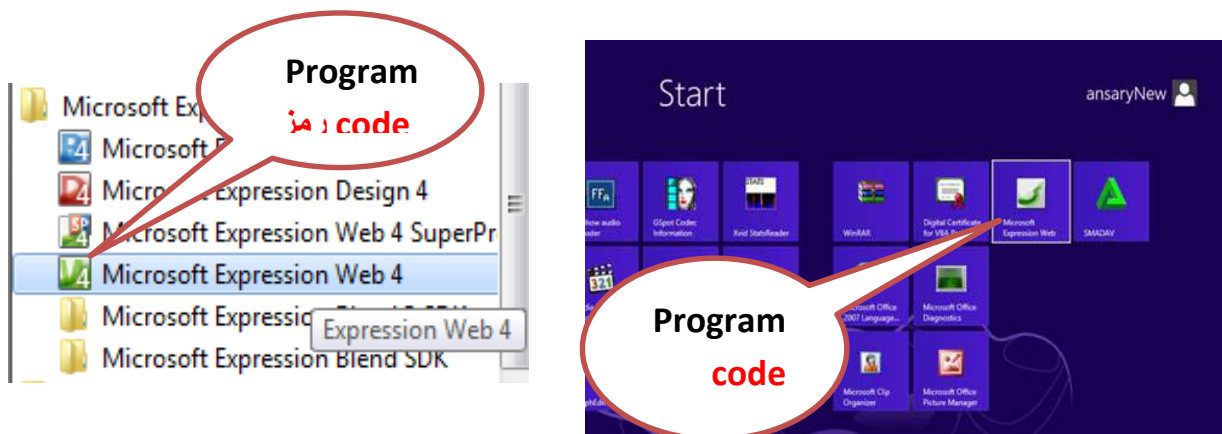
Program
رمز code

Microsoft Exp
Microsoft E
Microsoft Expression Design 4
Microsoft Expression Web 4 SuperPr
Microsoft Expression Web 4
Microsoft Expressio
Expression Web 4
Microsoft Expression Blend SDK

Start
ansaryNew

how audio oder
GSpot Codec Information
Xvid StatsReader
WinRAR
Digital Certificate for VBA P
Microsoft Expression Web
SMADAV
Microsoft Office 2007 Language...
Microsoft Office Diagnostics
Microsoft Clip Organizer
Microsoft Office Picture Manager

Program
code